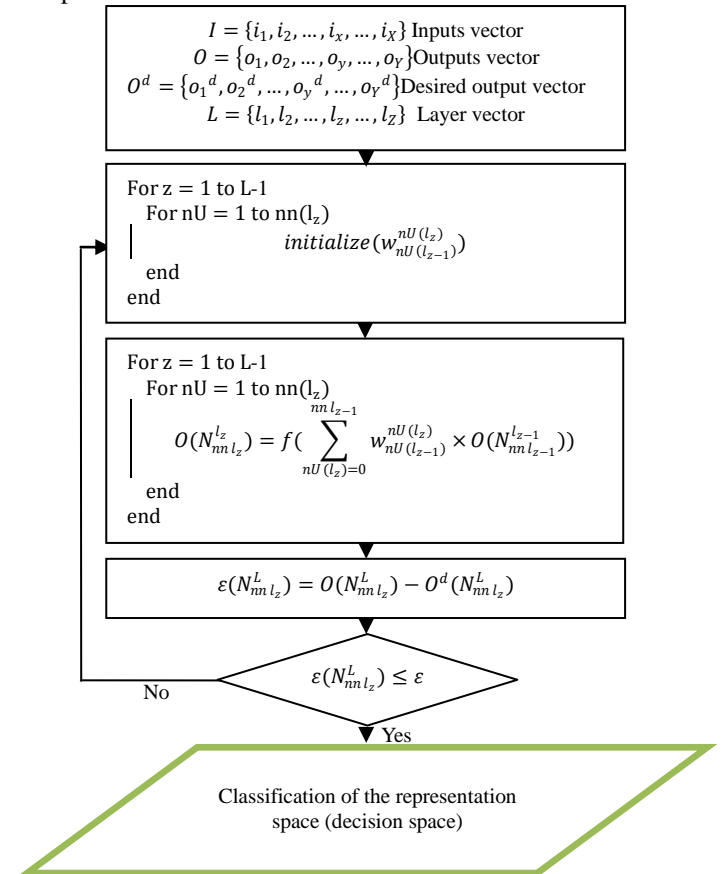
$I = \{i_1, i_2, \dots, i_x, \dots, i_X\}$ Inputs vector
$O = \{o_1, o_2, \dots, o_y, \dots, o_Y\}$Outputs vector
$O^d = \{{o_1}^d, {o_2}^d, \dots, {o_y}^d, \dots, {o_Y}^d\}$Desired output vector
$L = \{l_1, l_2, \dots, l_z, \dots, l_Z\}$ Layer vector

For z = 1 to L-1
For nU = 1 to nn($l_z$)
$initialize(w_{nU(l_{z-1})}^{nU(l_z)})$
end
end

For z = 1 to L-1
For nU = 1 to nn($l_z$)
$O(N_{nn\,l_z}^{l_z}) = f(\sum_{nU(l_z)=0}^{nn\,l_{z-1}} w_{nU(l_{z-1})}^{nU(l_z)} \times O(N_{nn\,l_{z-1}}^{l_{z-1}}))$
end
end

$\varepsilon(N_{nn\,l_z}^{L}) = O(N_{nn\,l_z}^{L}) - O^d(N_{nn\,l_z}^{L})$

$\varepsilon(N_{nn\,l_z}^{L}) \leq \varepsilon$

No

Yes

Classification of the representation space (decision space)